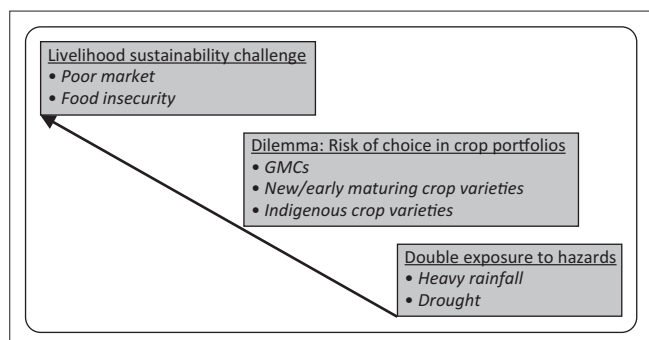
Livelihood sustainability challenge
• Poor market
• Food insecurity

Dilemma: Risk of choice in crop portfolios
• GMCs
• New/early maturing crop varieties
• Indigenous crop varieties

Double exposure to hazards
• Heavy rainfall
• Drought